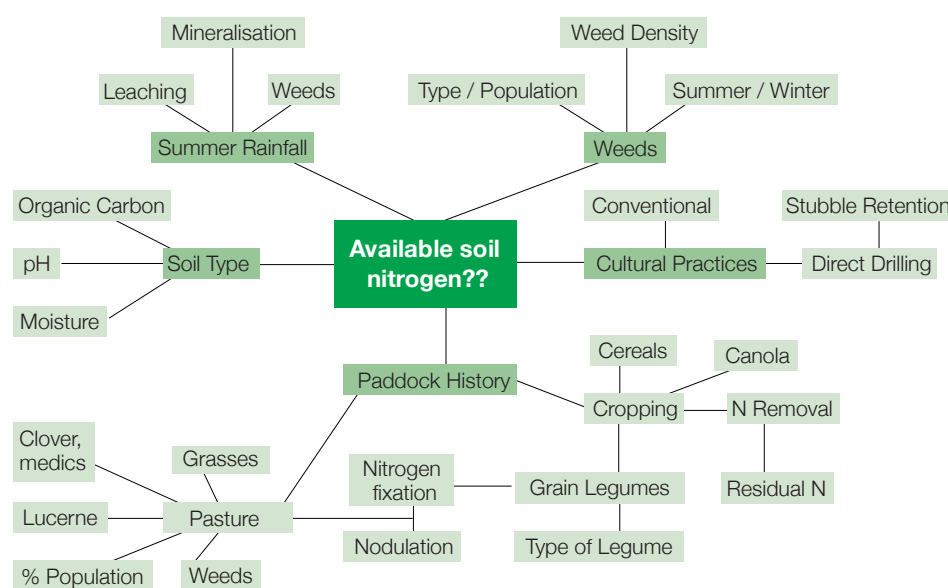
Mineralisation

Leaching

Weeds

Summer Rainfall

Weed Density

Type / Population

Summer / Winter

Weeds

Organic Carbon

pH

Soil Type

Moisture

Available soil nitrogen??

Conventional

Stubble Retention

Cultural Practices

Direct Drilling

Paddock History

Cereals

Canola

Cropping

N Removal

Residual N

Clover, medics

Grasses

Lucerne

Pasture

% Population

Weeds

Nitrogen fixation

Nodulation

Grain Legumes

Type of Legume